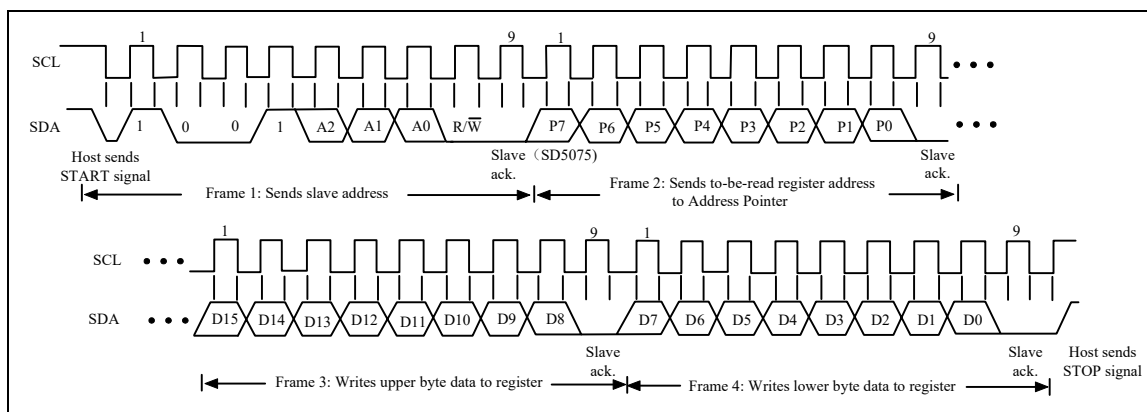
SCL 1 9 1 9 • • •

SDA 1 0 0 1 A2 A1 A0 R/$\overline{W}$ P7 P6 P5 P4 P3 P2 P1 P0 • • •

Host sends START signal

Slave（SD5075） ack.

Slave ack.

Frame 1: Sends slave address

Frame 2: Sends to-be-read register address to Address Pointer

SCL • • • 1 9 1 9

SDA • • • D15 D14 D13 D12 D11 D10 D9 D8 D7 D6 D5 D4 D3 D2 D1 D0

Slave ack.

Slave ack.

Host sends STOP signal

Frame 3: Writes upper byte data to register

Frame 4: Writes lower byte data to register